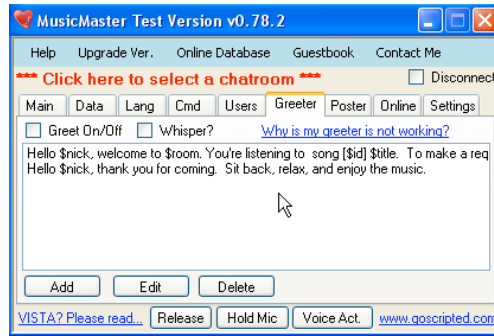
MusicMaster Test Version v0.78.2

Help   Upgrade Ver.   Online Database   Guestbook   Contact Me

*** Click here to select a chatroom ***   Disconnect

Main | Data | Lang | Cmd | Users | Greeter | Poster | Online | Settings

Greet On/Off   Whisper?   Why is my greeter is not working?

Hello $nick, welcome to $room. You're listening to song [$id] $title. To make a req
Hello $nick, thank you for coming. Sit back, relax, and enjoy the music.

Add   Edit   Delete

VISTA? Please read...   Release   Hold Mic   Voice Act.   www.goscripted.com